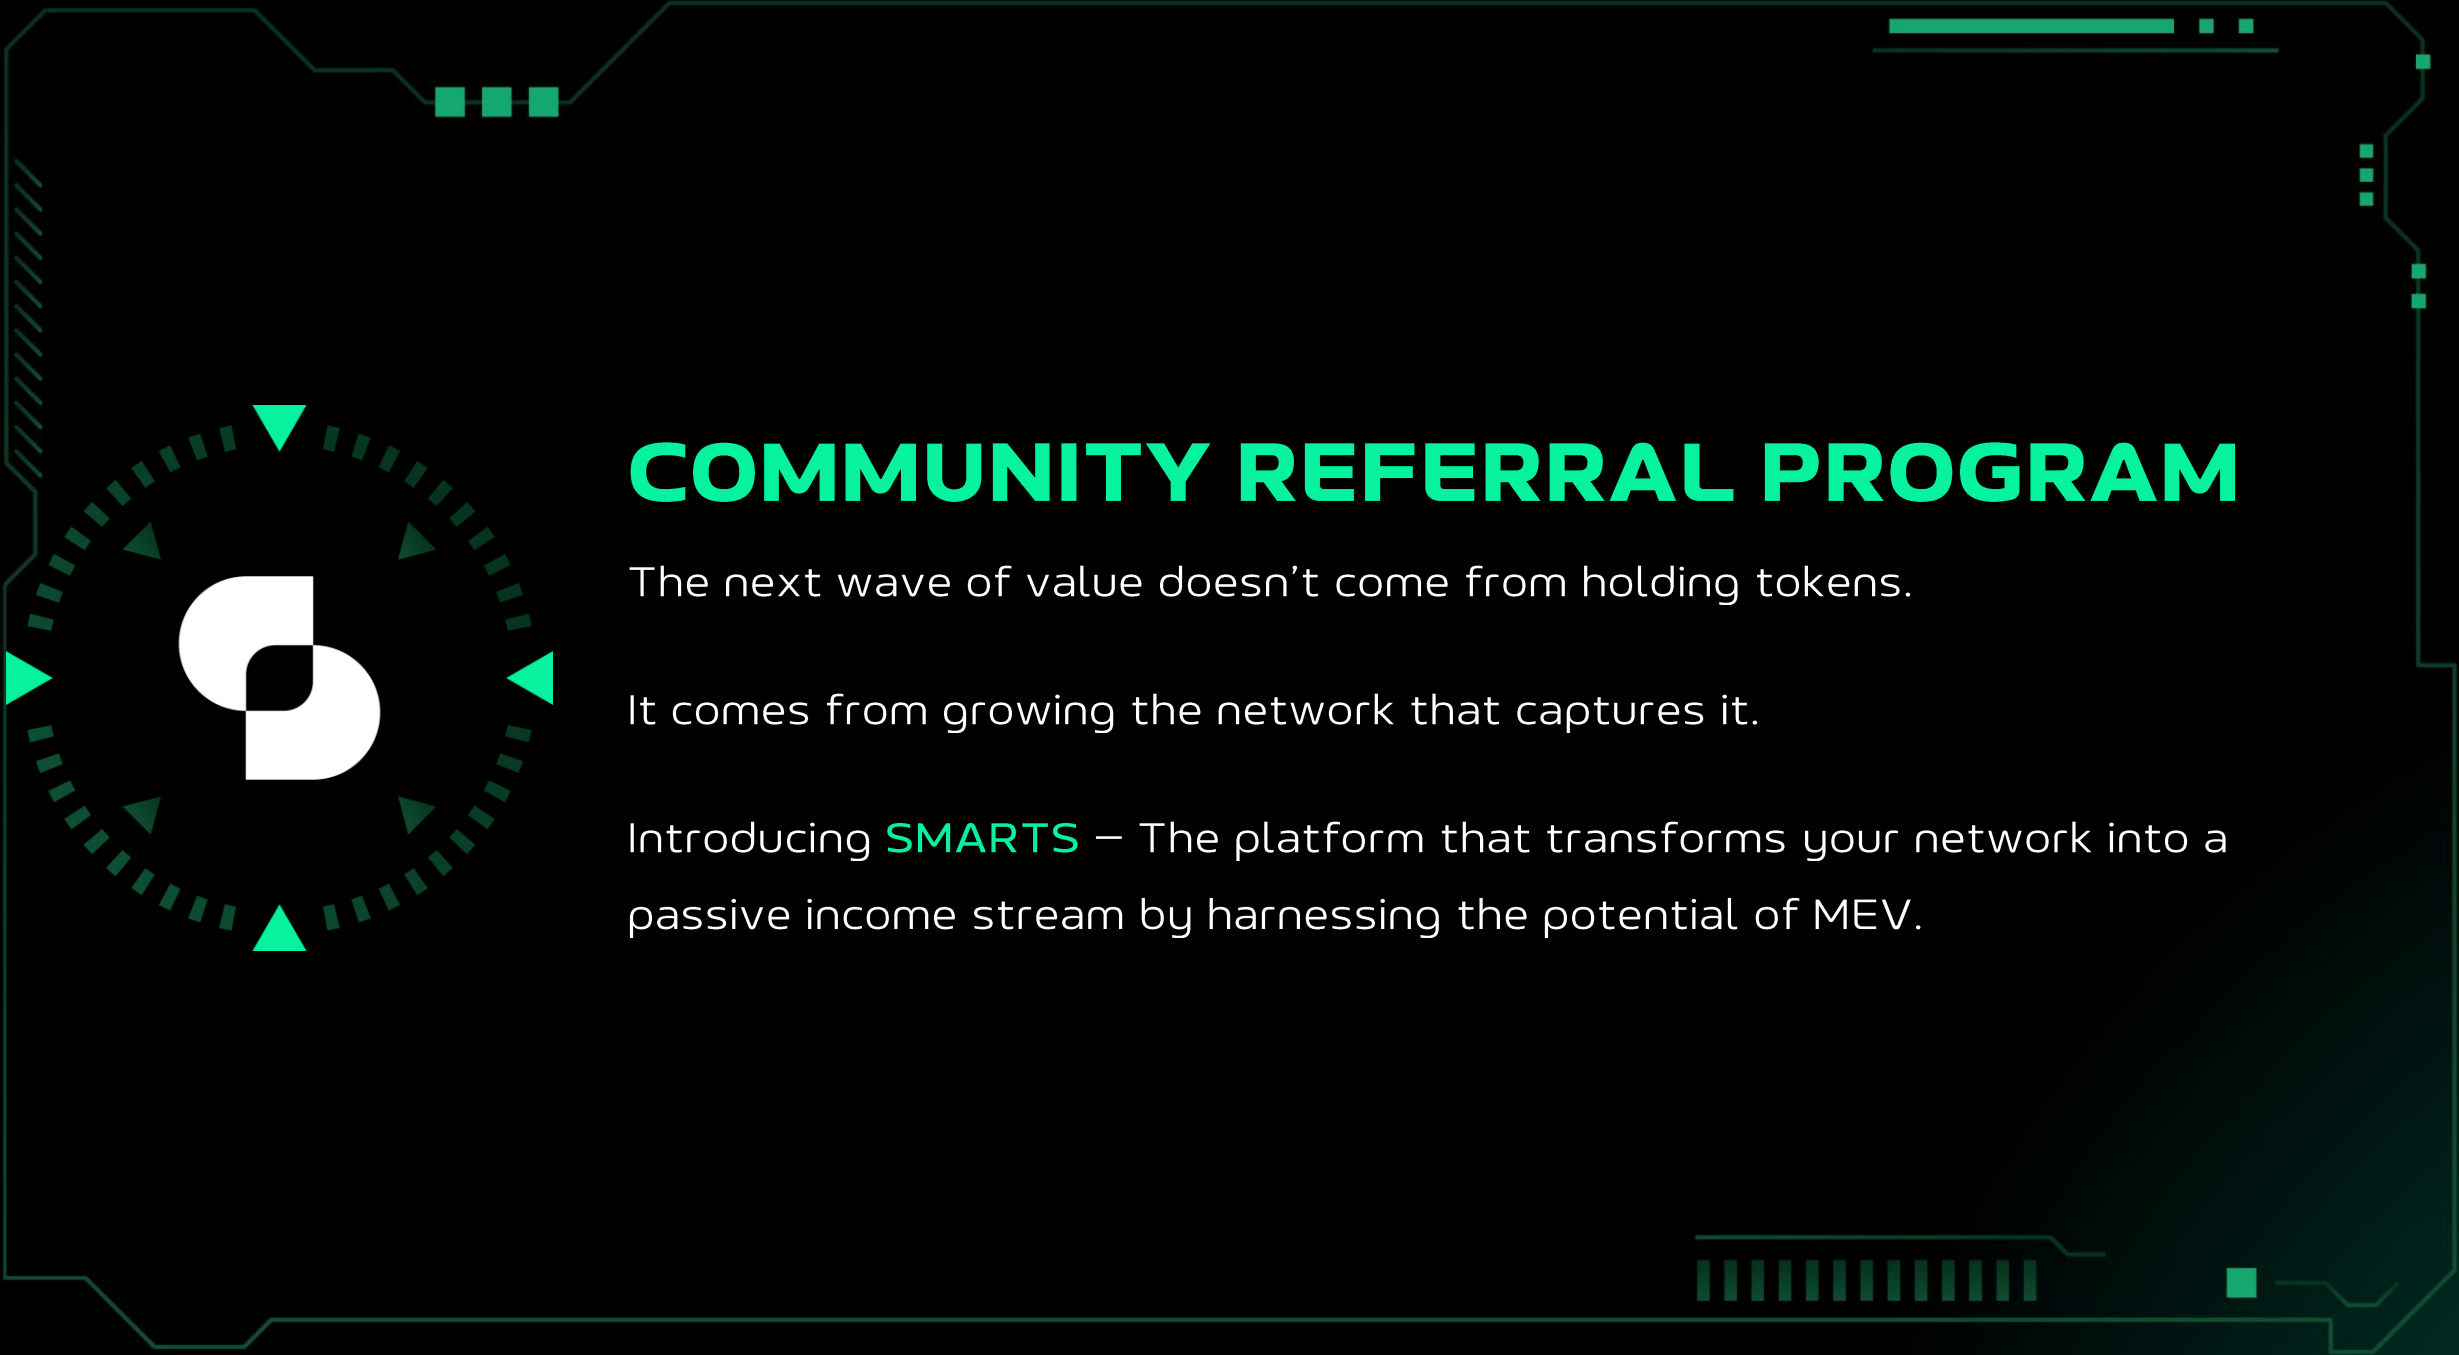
COMMUNITY REFERRAL PROGRAM

The next wave of value doesn’t come from holding tokens.

It comes from growing the network that captures it.

Introducing SMARTS – The platform that transforms your network into a passive income stream by harnessing the potential of MEV.